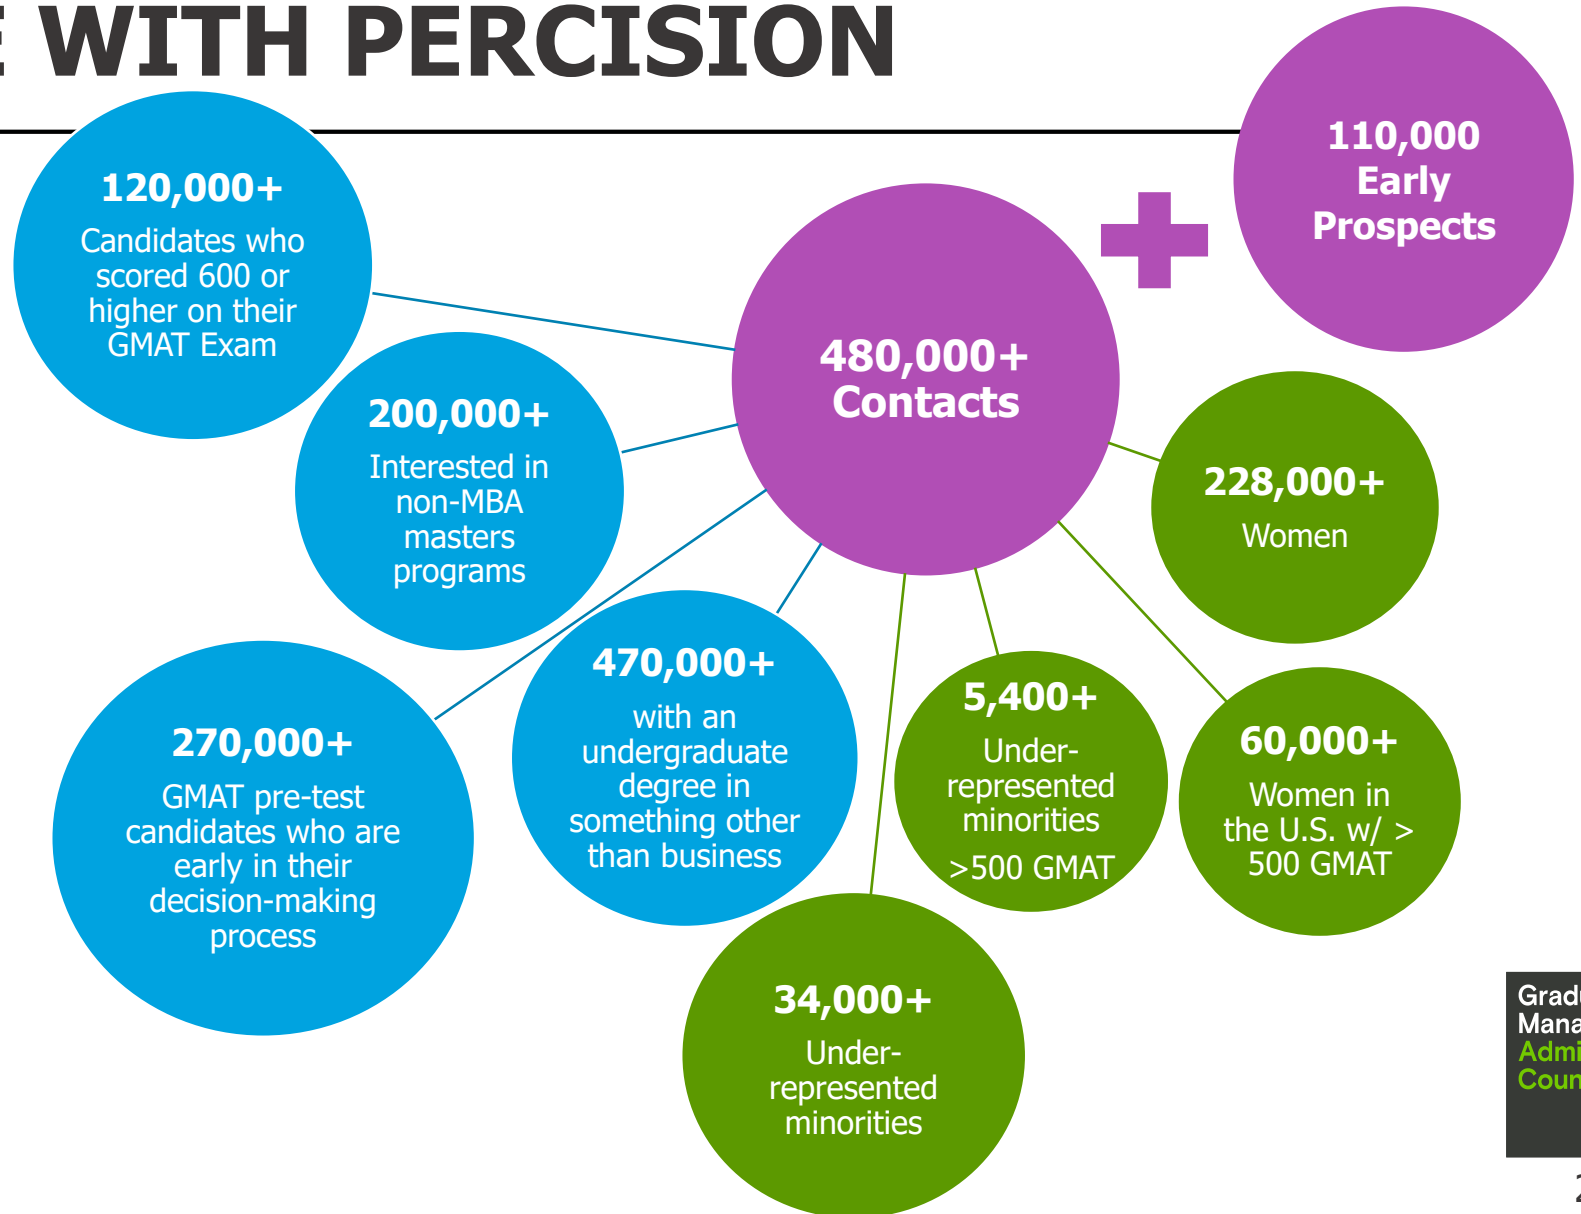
E WITH PERCISION

110,000 Early Prospects

480,000+ Contacts

120,000+
Candidates who scored 600 or higher on their GMAT Exam

200,000+
Interested in non-MBA masters programs

228,000+
Women

270,000+
GMAT pre-test candidates who are early in their decision-making process

470,000+
with an undergraduate degree in something other than business

5,400+
Under-represented minorities
>500 GMAT

60,000+
Women in the U.S. w/ > 500 GMAT

34,000+
Under-represented minorities

Grad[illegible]
Mana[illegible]
Admi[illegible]
Coun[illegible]

2